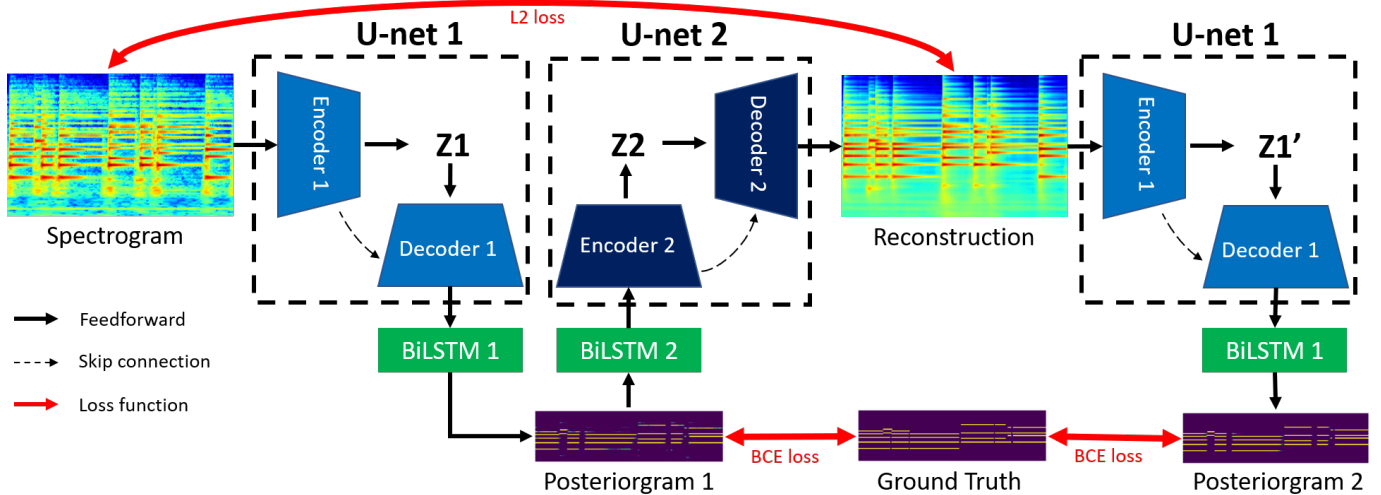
L2 loss

U-net 1

Encoder 1

Z1

Decoder 1

Spectrogram

U-net 2

Z2

Decoder 2

Encoder 2

Reconstruction

U-net 1

Encoder 1

Z1'

Decoder 1

Feedforward

Skip connection

Loss function

BiLSTM 1

BiLSTM 2

BiLSTM 1

Posteriorgram 1

BCE loss

Ground Truth

BCE loss

Posteriorgram 2